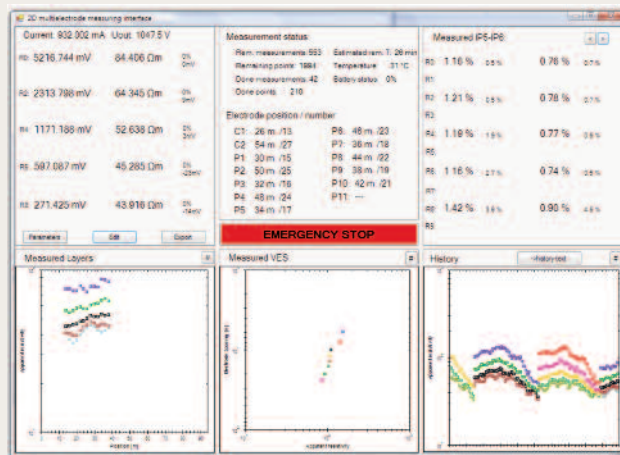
2D multielectrode measuring interface

Current: 932.002 mA Uout: 1047.5 V

R0 5216.744 mV 84.406 Ωm 0% 0mV

R2 2313.798 mV 64.345 Ωm 0% 0mV

R4 1171.188 mV 52.638 Ωm 0% 3mV

R6 597.087 mV 45.285 Ωm 0% -25mV

R8 271.425 mV 43.916 Ωm 0% -14mV

Parameters Edit Cancel

Measurement status

Rem. measurements: 553
Estimated rem. T: 26 min
Remaining points: 1994
Temperature: 31°C
Done measurements: 42
Battery status: 0%
Done points: 210

Electrode position / number

C1: 26 m /13
C2: 54 m /27
P1: 30 m /15
P2: 50 m /25
P3: 32 m /16
P4: 48 m /24
P5: 34 m /17
P6: 46 m /23
P7: 36 m /18
P8: 44 m /22
P9: 38 m /19
P10: 42 m /21
P11: ---

EMERGENCY STOP

Measured IP5-IP8:

R0 1.16 % 0.5% 0.76 % 0.7%
R1
R2 1.21 % 0.5% 0.78 % 0.7%
R3
R4 1.19 % 1.5% 0.77 % 0.8%
R5
R6 1.16 % 2.7% 0.74 % 0.8%
R7
R8 1.42 % 3.5% 0.90 % 4.8%
R9

Measured Layers

Measured VES

History

>history-test

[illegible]